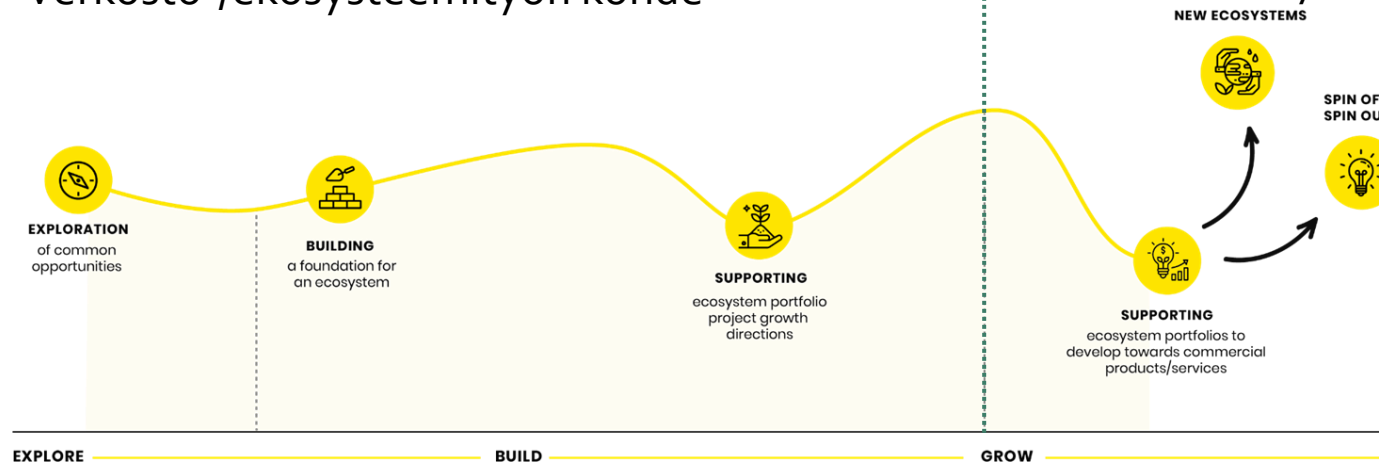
Verkosto-/ekosysteemityön kehde

NEW ECOSYSTEMS

SPIN OF
SPIN OU

EXPLORATION
of common opportunities

BUILDING
a foundation for an ecosystem

SUPPORTING
ecosystem portfolio project growth directions

SUPPORTING
ecosystem portfolios to develop towards commercial products/services

EXPLORE

BUILD

GROW